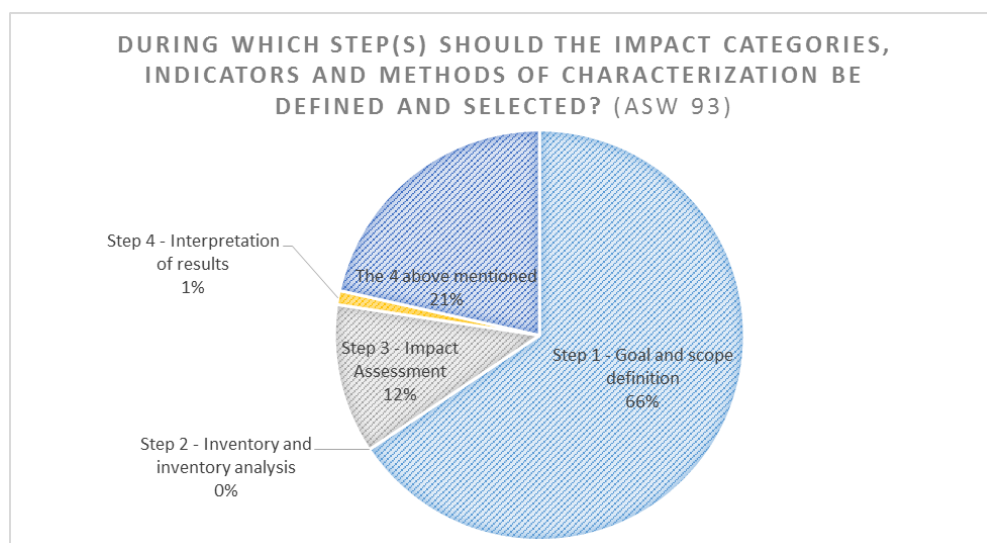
DURING WHICH STEP(S) SHOULD THE IMPACT CATEGORIES, INDICATORS AND METHODS OF CHARACTERIZATION BE DEFINED AND SELECTED? (ASW 93)

Step 4 - Interpretation of results
1%

The 4 above mentioned
21%

Step 3 - Impact Assessment
12%

Step 1 - Goal and scope definition
66%

Step 2 - Inventory and inventory analysis
0%